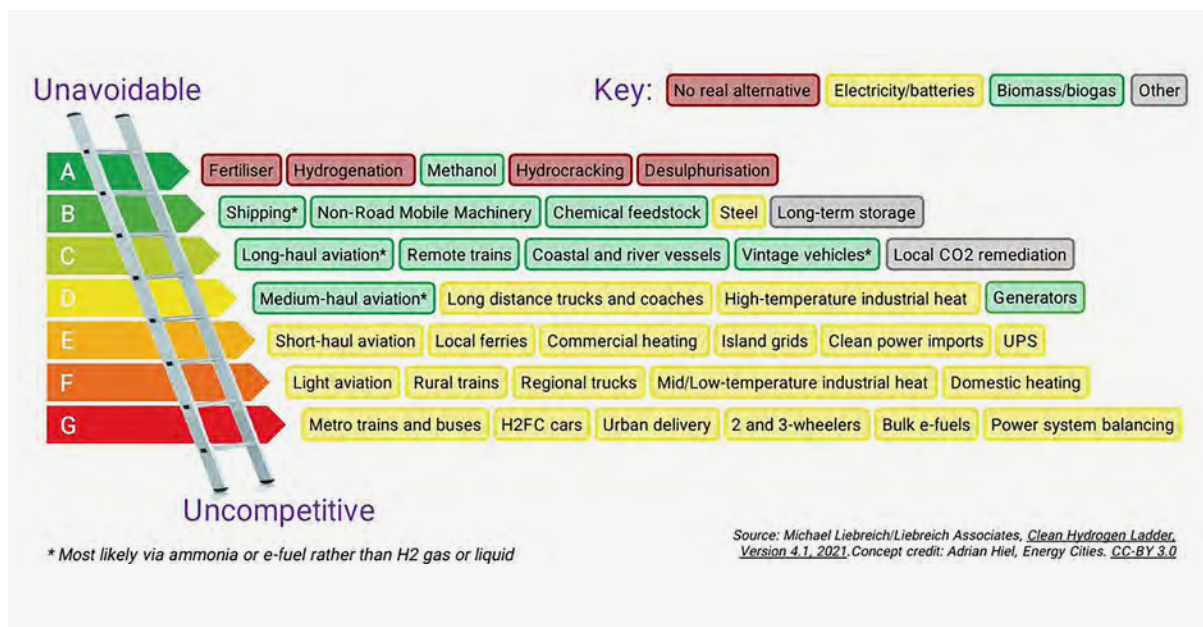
Unavoidable

Key: No real alternative Electricity/batteries Biomass/biogas Other

A Fertiliser Hydrogenation Methanol Hydrocracking Desulphurisation

B Shipping* Non-Road Mobile Machinery Chemical feedstock Steel Long-term storage

C Long-haul aviation* Remote trains Coastal and river vessels Vintage vehicles* Local CO2 remediation

D Medium-haul aviation* Long distance trucks and coaches High-temperature industrial heat Generators

E Short-haul aviation Local ferries Commercial heating Island grids Clean power imports UPS

F Light aviation Rural trains Regional trucks Mid/Low-temperature industrial heat Domestic heating

G Metro trains and buses H2FC cars Urban delivery 2 and 3-wheelers Bulk e-fuels Power system balancing

Uncompetitive

* Most likely via ammonia or e-fuel rather than H2 gas or liquid

Source: Michael Liebreich/Liebreich Associates, Clean Hydrogen Ladder, Version 4.1, 2021.Concept credit: Adrian Hiel, Energy Cities. CC-BY 3.0